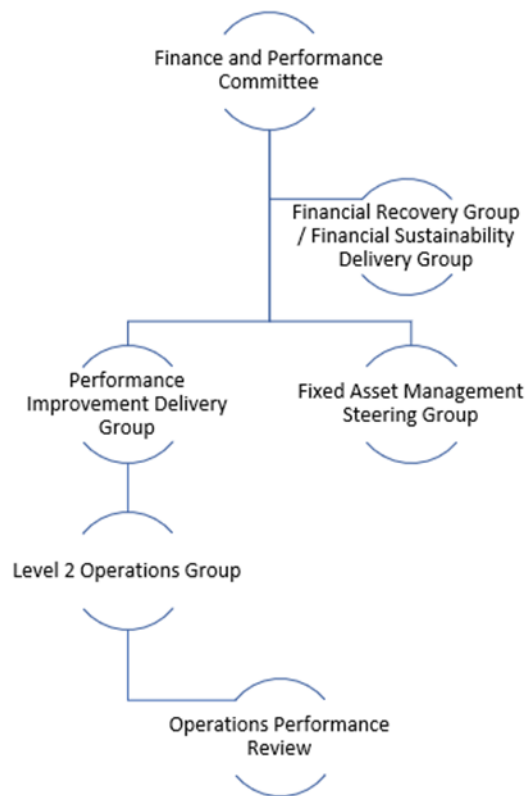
Finance and Performance Committee

Financial Recovery Group / Financial Sustainability Delivery Group

Performance Improvement Delivery Group

Fixed Asset Management Steering Group

Level 2 Operations Group

Operations Performance Review